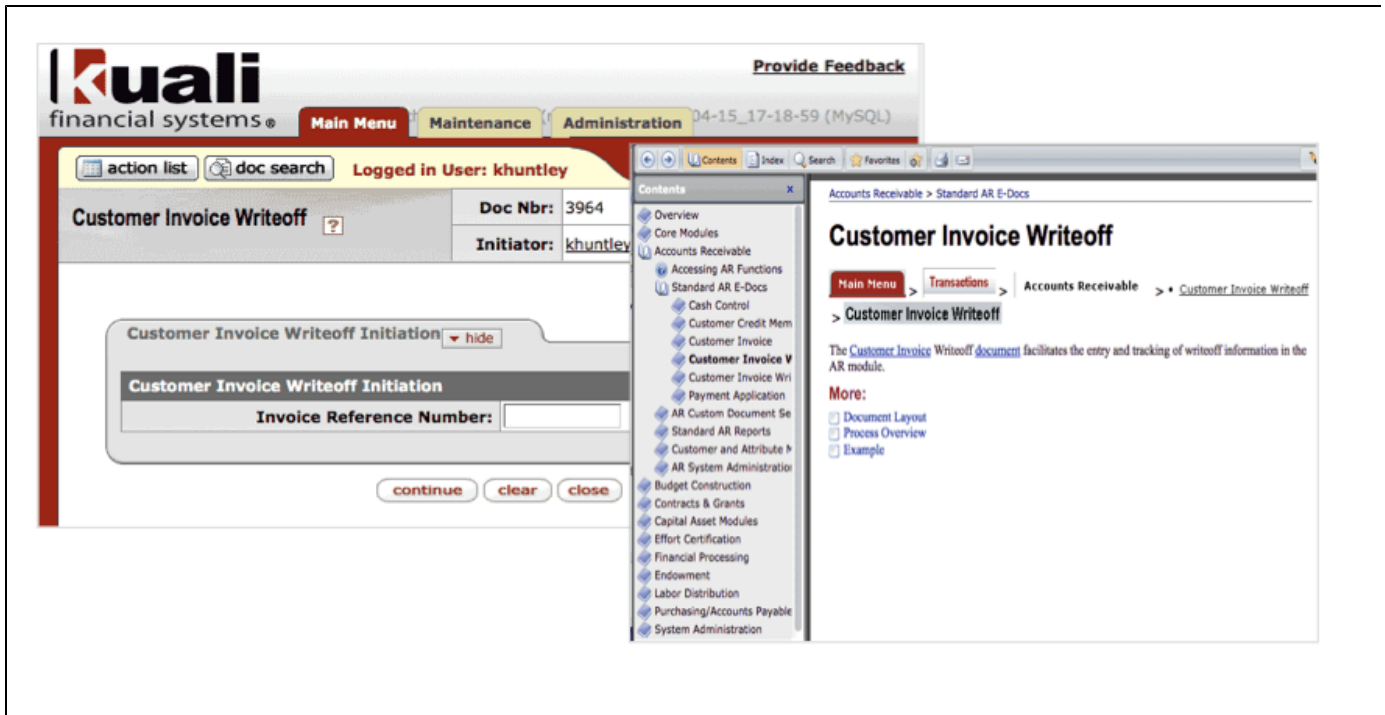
kuali
financial systems®

Provide Feedback

Main Menu | Maintenance | Administration

04-15_17-18-59 (MySQL)

action list | doc search | Logged in User: khuntley

Customer Invoice Writeoff ?

Doc Nbr: 3964
Initiator: khuntley

Customer Invoice Writeoff Initiation ▾ hide

Customer Invoice Writeoff Initiation

Invoice Reference Number:

continue | clear | close

Contents | Index | Search | Favorites

Contents

Overview
Core Modules
Accounts Receivable
Accessing AR Functions
Standard AR E-Docs
Cash Control
Customer Credit Mem
Customer Invoice
Customer Invoice W
Customer Invoice Wri
Payment Application
AR Custom Document Se
Standard AR Reports
Customer and Attribute M
AR System Administratio
Budget Construction
Contracts & Grants
Capital Asset Modules
Effort Certification
Financial Processing
Endowment
Labor Distribution
Purchasing/Accounts Payable
System Administration

Accounts Receivable > Standard AR E-Docs

Customer Invoice Writeoff

Main Menu > Transactions | Accounts Receivable > • Customer Invoice Writeoff > Customer Invoice Writeoff

The Customer Invoice Writeoff document facilitates the entry and tracking of writeoff information in the AR module.

More:

Document Layout
Process Overview
Example